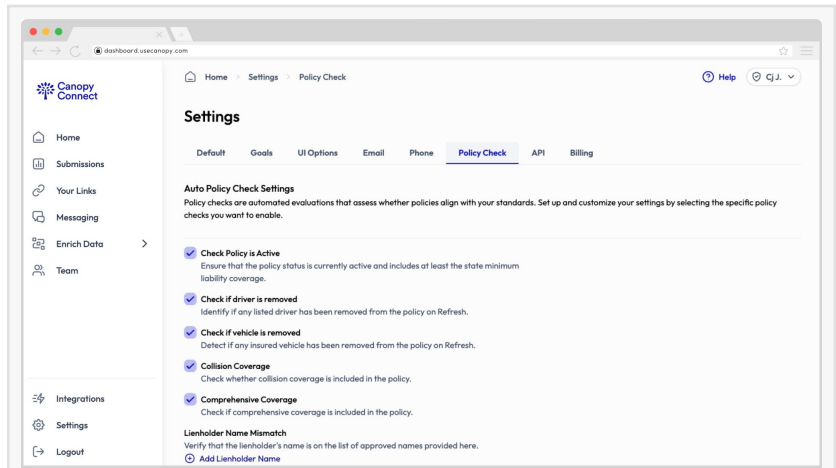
dashboard.usecanopy.com

Canopy Connect

Home
Submissions
Your Links
Messaging
Enrich Data
Team

Integrations
Settings
Logout

Home > Settings > Policy Check

Help
CJ J.

Settings

Default Goals UI Options Email Phone Policy Check API Billing

Auto Policy Check Settings
Policy checks are automated evaluations that assess whether policies align with your standards. Set up and customize your settings by selecting the specific policy checks you want to enable.

Check Policy is Active
Ensure that the policy status is currently active and includes at least the state minimum liability coverage.

Check if driver is removed
Identify if any listed driver has been removed from the policy on Refresh.

Check if vehicle is removed
Detect if any insured vehicle has been removed from the policy on Refresh.

Collision Coverage
Check whether collision coverage is included in the policy.

Comprehensive Coverage
Check if comprehensive coverage is included in the policy.

Lienholder Name Mismatch
Verify that the lienholder's name is on the list of approved names provided here.
Add Lienholder Name